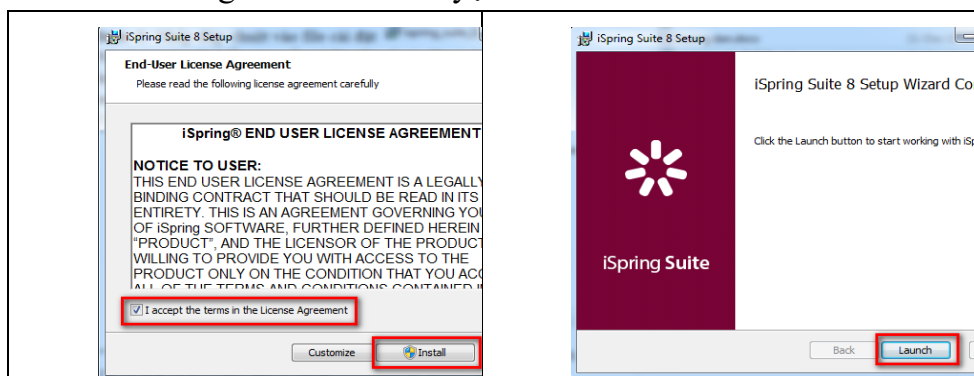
iSpring Suite 8 Setup

End-User License Agreement

Please read the following license agreement carefully

iSpring® END USER LICENSE AGREEMENT

NOTICE TO USER:
THIS END USER LICENSE AGREEMENT IS A LEGALLY BINDING CONTRACT THAT SHOULD BE READ IN ITS ENTIRETY. THIS IS AN AGREEMENT GOVERNING YOU OF iSpring SOFTWARE, FURTHER DEFINED HEREIN "PRODUCT", AND THE LICENSOR OF THE PRODUCT WILLING TO PROVIDE YOU WITH ACCESS TO THE PRODUCT ONLY ON THE CONDITION THAT YOU ACC ALL OF THE TERMS AND CONDITIONS CONTAINED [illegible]

I accept the terms in the License Agreement

Customize

Install

iSpring Suite 8 Setup

iSpring Suite 8 Setup Wizard Co

Click the Launch button to start working with iSp

iSpring Suite

Back

Launch